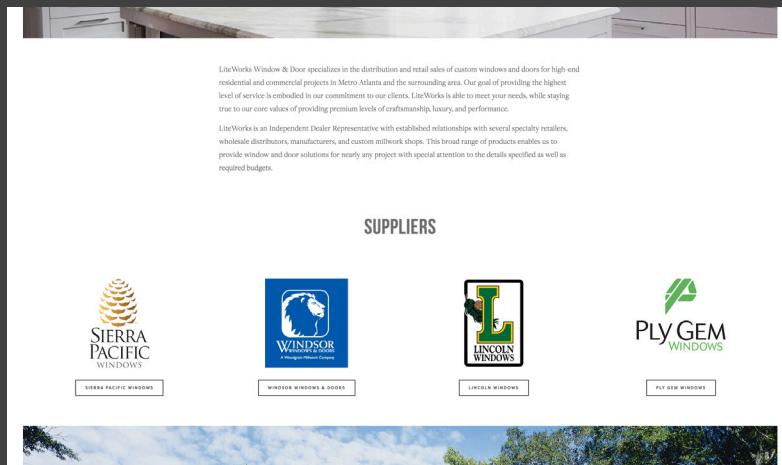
LiteWorks Window & Door specializes in the distribution and retail sales of custom windows and doors for high-end residential and commercial projects in Metro Atlanta and the surrounding area. Our goal of providing the highest level of service is embodied in our commitment to our clients. LiteWorks is able to meet your needs, while staying true to our core values of providing premium levels of craftsmanship, luxury, and performance.

LiteWorks is an Independent Dealer Representative with established relationships with several specialty retailers, wholesale distributors, manufacturers, and custom millwork shops. This broad range of products enables us to provide window and door solutions for nearly any project with special attention to the details specified as well as required budgets.

SUPPLIERS

SIERRA PACIFIC WINDOWS

SIERRA PACIFIC WINDOWS

WINDSOR WINDOWS & DOORS A Woodgrain Millwork Company

WINDSOR WINDOWS & DOORS

L LINCOLN WINDOWS

LINCOLN WINDOWS

PLY GEM WINDOWS

PLY GEM WINDOWS